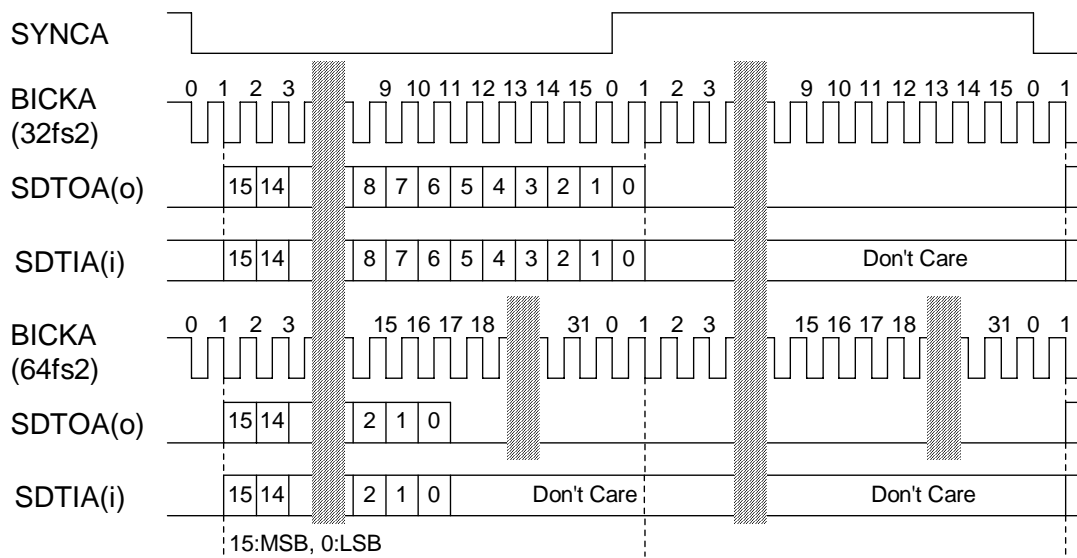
SYNCA

BICKA
(32fs2)

0 1 2 3 9 10 11 12 13 14 15 0 1 2 3 9 10 11 12 13 14 15 0 1

SDTOA(o)

15 14 8 7 6 5 4 3 2 1 0

SDTIA(i)

15 14 8 7 6 5 4 3 2 1 0 Don't Care

BICKA
(64fs2)

0 1 2 3 15 16 17 18 31 0 1 2 3 15 16 17 18 31 0 1

SDTOA(o)

15 14 2 1 0

SDTIA(i)

15 14 2 1 0 Don't Care Don't Care

15:MSB, 0:LSB